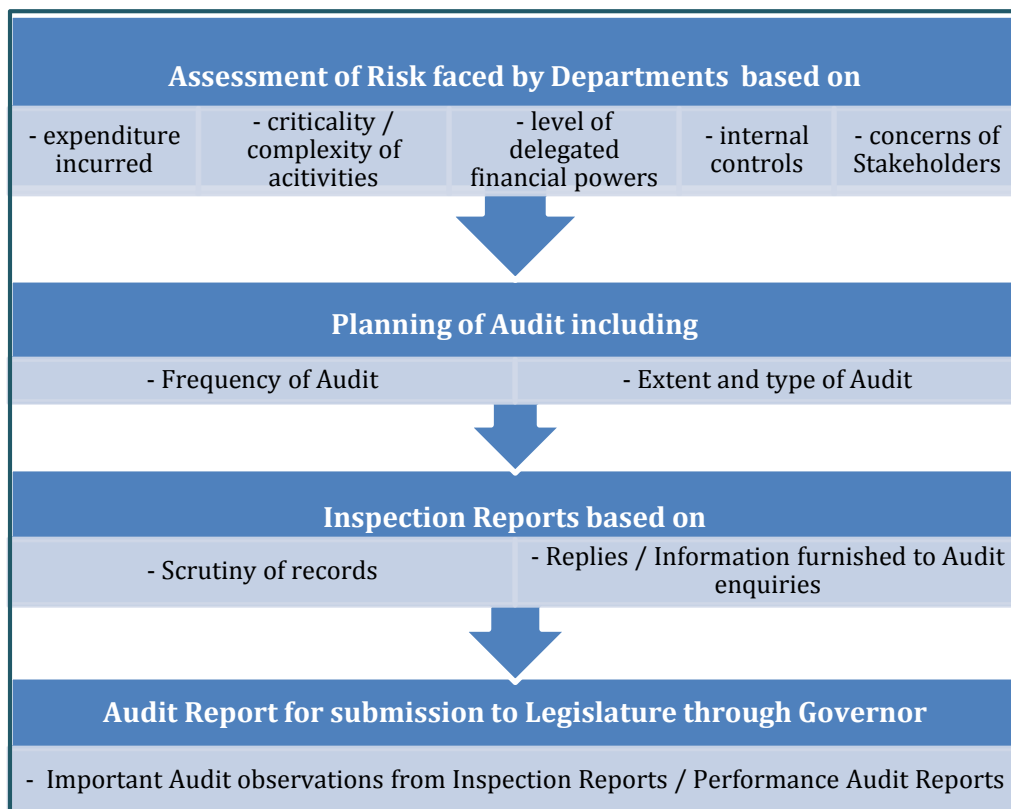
Assessment of Risk faced by Departments based on

- expenditure incurred

- criticality / complexity of acitivities

- level of delegated financial powers

- internal controls

- concerns of Stakeholders

Planning of Audit including

- Frequency of Audit

- Extent and type of Audit

Inspection Reports based on

- Scrutiny of records

- Replies / Information furnished to Audit enquiries

Audit Report for submission to Legislature through Governor

- Important Audit observations from Inspection Reports / Performance Audit Reports